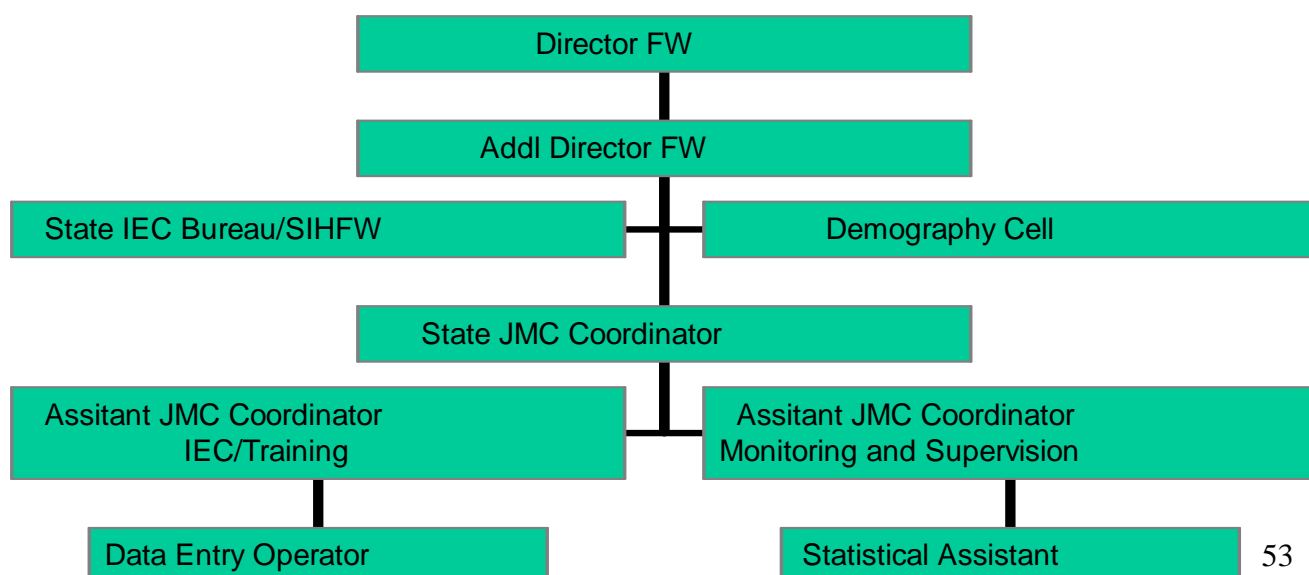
Director FW

Addl Director FW

State IEC Bureau/SIHFW

Demography Cell

State JMC Coordinator

Assitant JMC Coordinator IEC/Training

Assitant JMC Coordinator Monitoring and Supervision

Data Entry Operator

Statistical Assistant

53